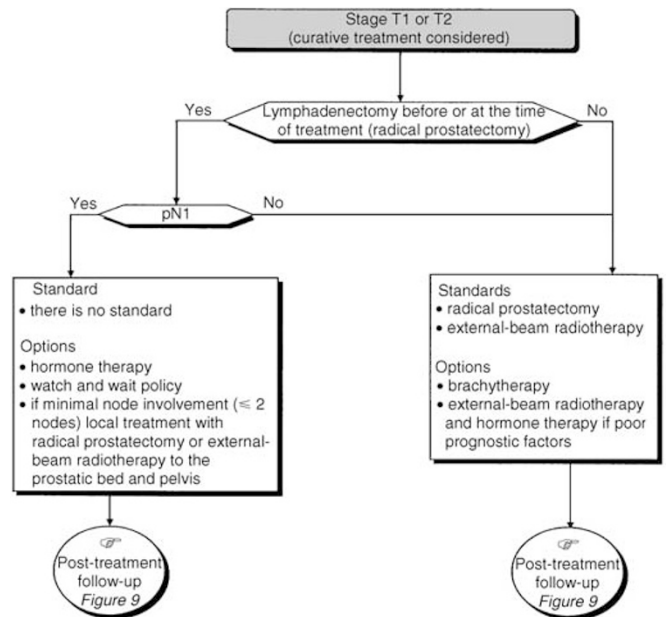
Stage T1 or T2
(curative treatment considered)

Yes

Lymphadenectomy before or at the time of treatment (radical prostatectomy)

No

Yes

pN1

No

Standard
• there is no standard

Options
• hormone therapy
• watch and wait policy
• if minimal node involvement ($\leqslant 2$ nodes) local treatment with radical prostatectomy or external-beam radiotherapy to the prostatic bed and pelvis

Post-treatment follow-up
*Figure 9*

Standards
• radical prostatectomy
• external-beam radiotherapy

Options
• brachytherapy
• external-beam radiotherapy and hormone therapy if poor prognostic factors

Post-treatment follow-up
*Figure 9*